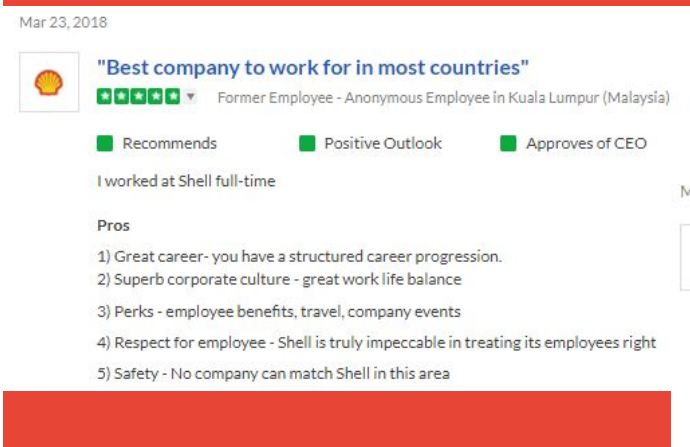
Mar 23, 2018

"Best company to work for in most countries"

Former Employee - Anonymous Employee in Kuala Lumpur (Malaysia)

Recommends

Positive Outlook

Approves of CEO

I worked at Shell full-time

M

Pros

1) Great career- you have a structured career progression.
2) Superb corporate culture - great work life balance

3) Perks - employee benefits, travel, company events

4) Respect for employee - Shell is truly impeccable in treating its employees right

5) Safety - No company can match Shell in this area